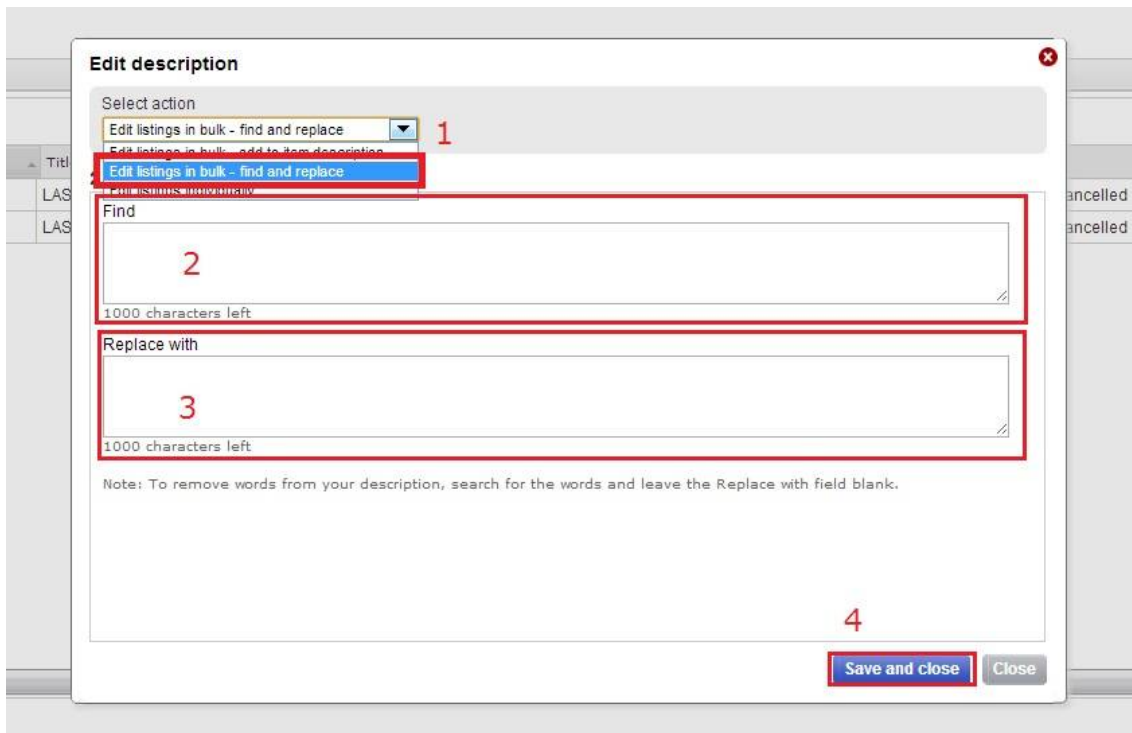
Edit description

Select action

Edit listings in bulk - find and replace

1

Edit listings in bulk - add to item description

Edit listings in bulk - find and replace

Edit listings individually

Titl

LAS

LAS

ancelled

ancelled

Find

2

1000 characters left

Replace with

3

1000 characters left

Note: To remove words from your description, search for the words and leave the Replace with field blank.

4

Save and close

Close